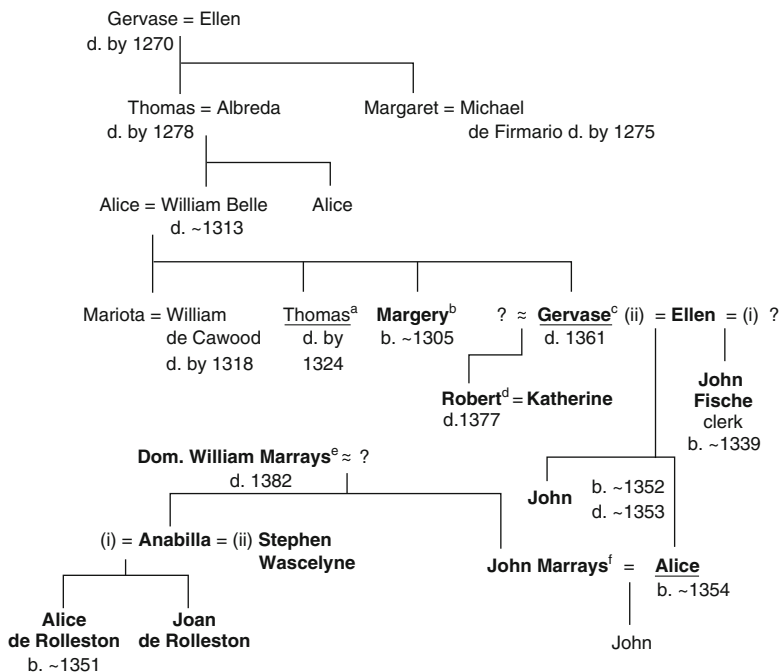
Gervase = Ellen
d. by 1270

Thomas = Albreda
d. by 1278

Margaret = Michael de Firmario d. by 1275

Alice = William Belle
d. ~1313

Alice

Mariota = William de Cawood d. by 1318

Thomas$^{a}$ d. by 1324

**Margery**$^{b}$ b. ~1305

? ≈ **Gervase**$^{c}$ (ii) = **Ellen** = (i) ?
d. 1361

**Robert**$^{d}$ = **Katherine**
d.1377

**John Fische** clerk b. ~1339

**Dom. William Marrays**$^{e}$ ≈ ?
d. 1382

**John** b. ~1352 d. ~1353

(i) = **Anabilla** = (ii) **Stephen Wascelyne**

**John Marrays**$^{f}$ = **Alice** b. ~1354

**Alice de Rolleston** b. ~1351

**Joan de Rolleston**

John